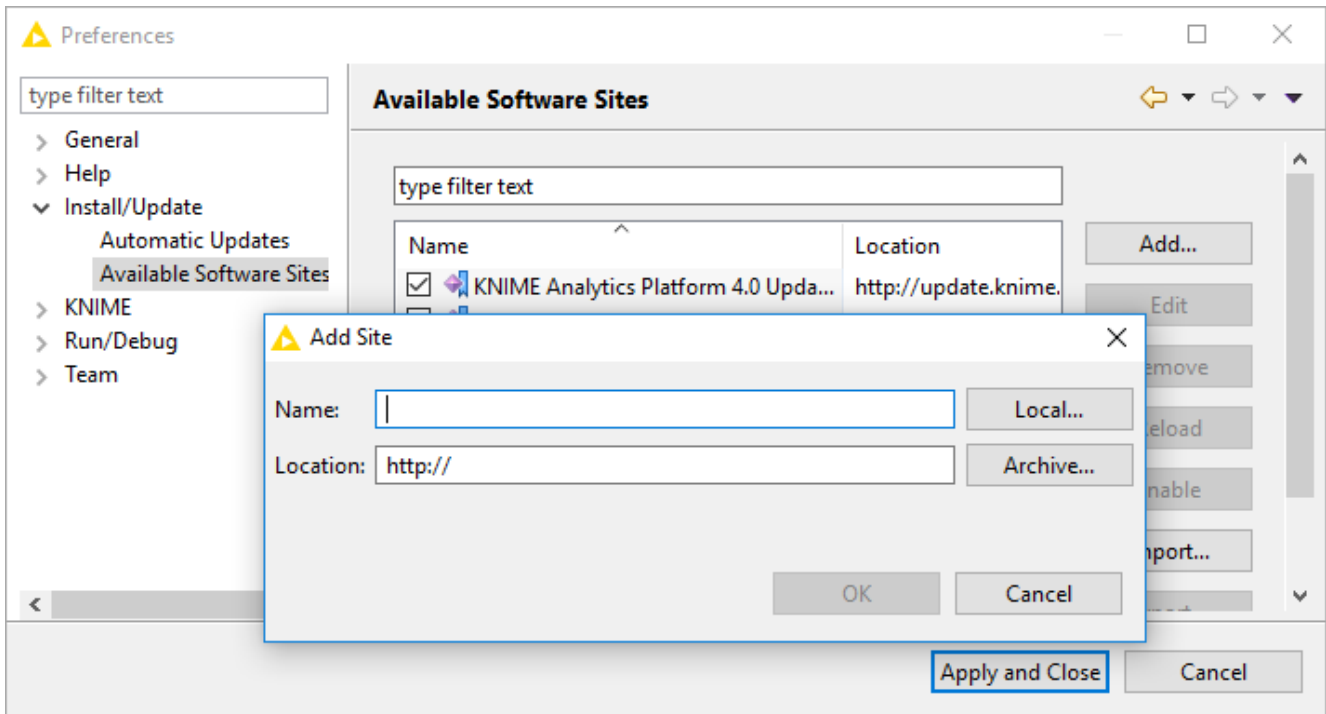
Preferences

type filter text

General
Help
Install/Update
Automatic Updates
Available Software Sites
KNIME
Run/Debug
Team

Available Software Sites

type filter text

| Name | Location |
|---|---|
| KNIME Analytics Platform 4.0 Upda... | http://update.knime. |

Add...
Edit
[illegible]emove
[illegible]eload
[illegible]nable
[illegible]nport...

Add Site

Name:
Location: http://

Local...
Archive...

OK
Cancel

Apply and Close
Cancel